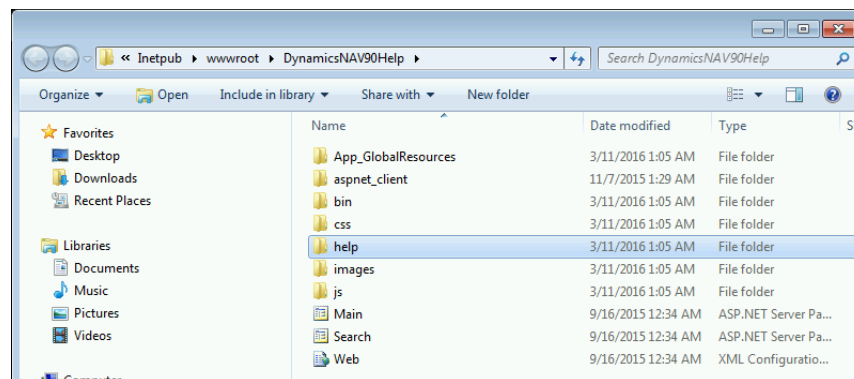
« Inetpub ▸ wwwroot ▸ DynamicsNAV90Help ▸

Search DynamicsNAV90Help

Organize ▾ Open Include in library ▾ Share with ▾ New folder

Favorites
Desktop
Downloads
Recent Places

Libraries
Documents
Music
Pictures
Videos

| Name | Date modified | Type | S |
|---|---|---|---|
| App_GlobalResources | 3/11/2016 1:05 AM | File folder | |
| aspnet_client | 11/7/2015 1:29 AM | File folder | |
| bin | 3/11/2016 1:05 AM | File folder | |
| css | 3/11/2016 1:05 AM | File folder | |
| help | 3/11/2016 1:05 AM | File folder | |
| images | 3/11/2016 1:05 AM | File folder | |
| js | 3/11/2016 1:05 AM | File folder | |
| Main | 9/16/2015 12:34 AM | ASP.NET Server Pa... | |
| Search | 9/16/2015 12:34 AM | ASP.NET Server Pa... | |
| Web | 9/16/2015 12:34 AM | XML Configuratio... | |